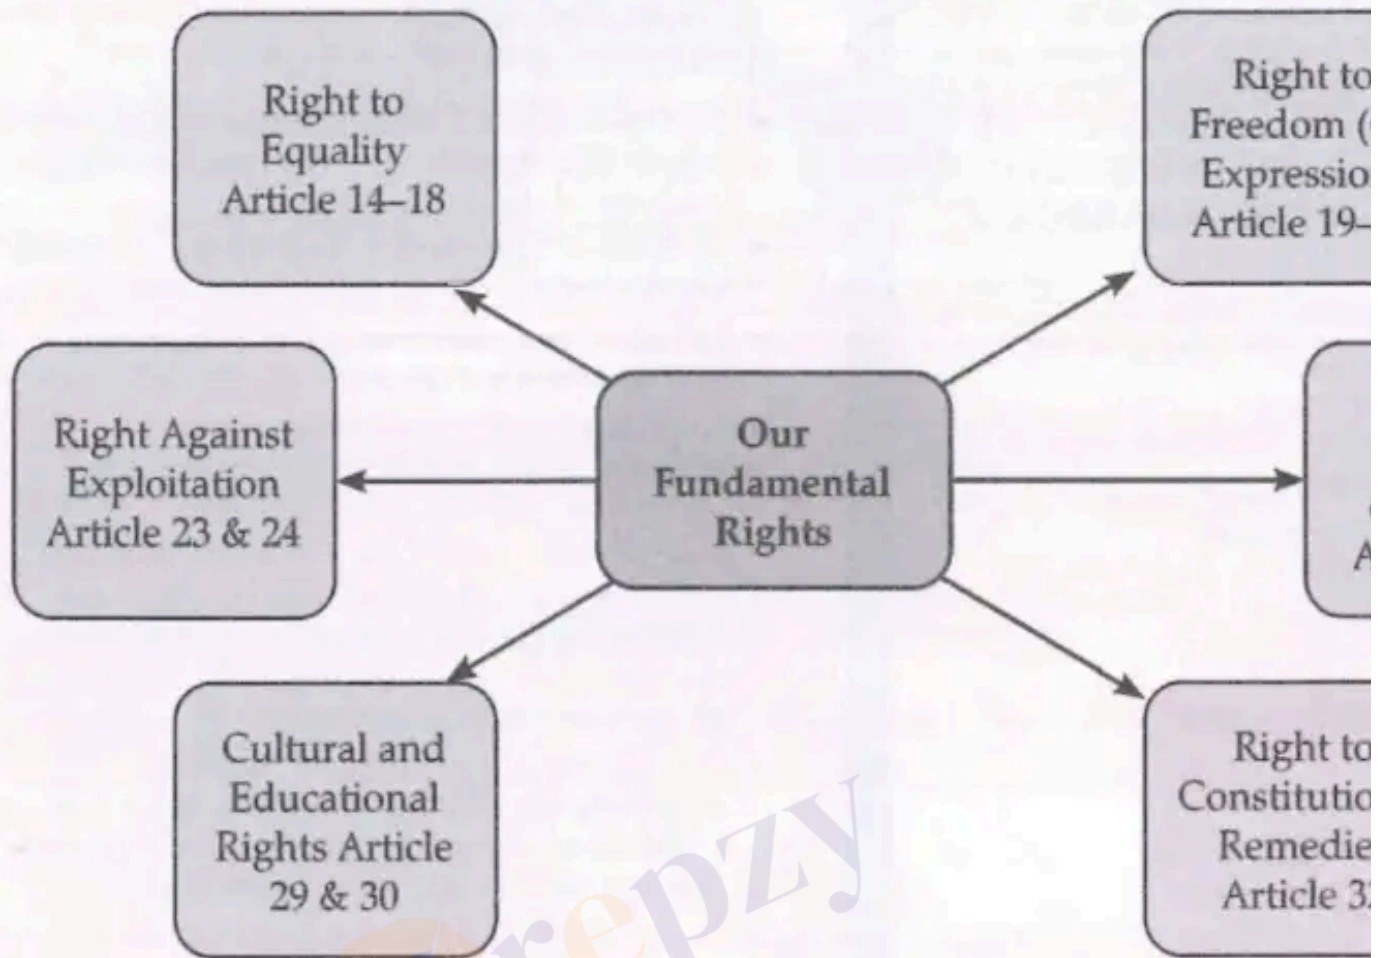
Right to Equality Article 14–18

Right to Freedom ([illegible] Expressio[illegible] Article 19–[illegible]

Right Against Exploitation Article 23 & 24

Our Fundamental Rights

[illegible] A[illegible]

Cultural and Educational Rights Article 29 & 30

Right to Constitutio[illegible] Remedie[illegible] Article 3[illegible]

repzy